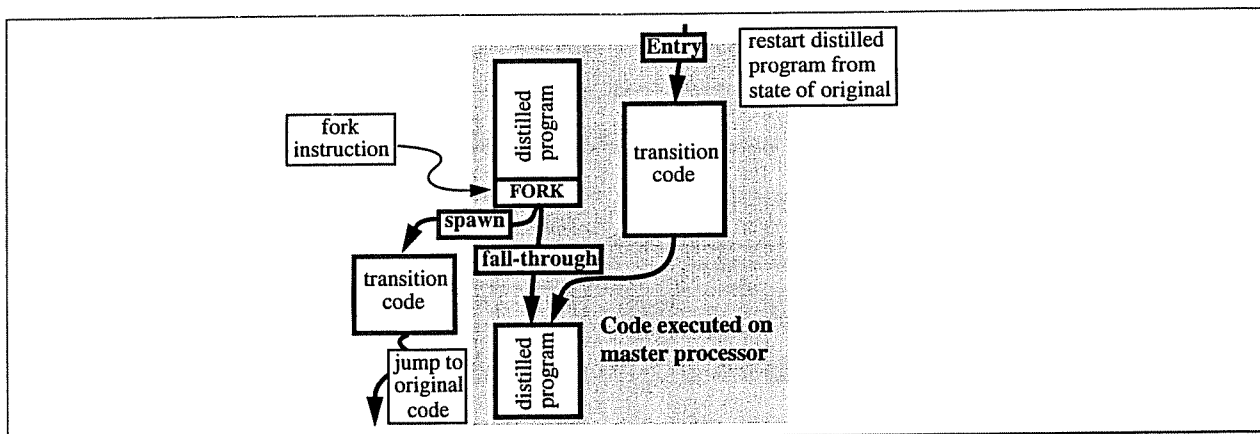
Entry

restart distilled program from state of original

distilled program

fork instruction

FORK

transition code

spawn

fall-through

transition code

Code executed on master processor

jump to original code

distilled program